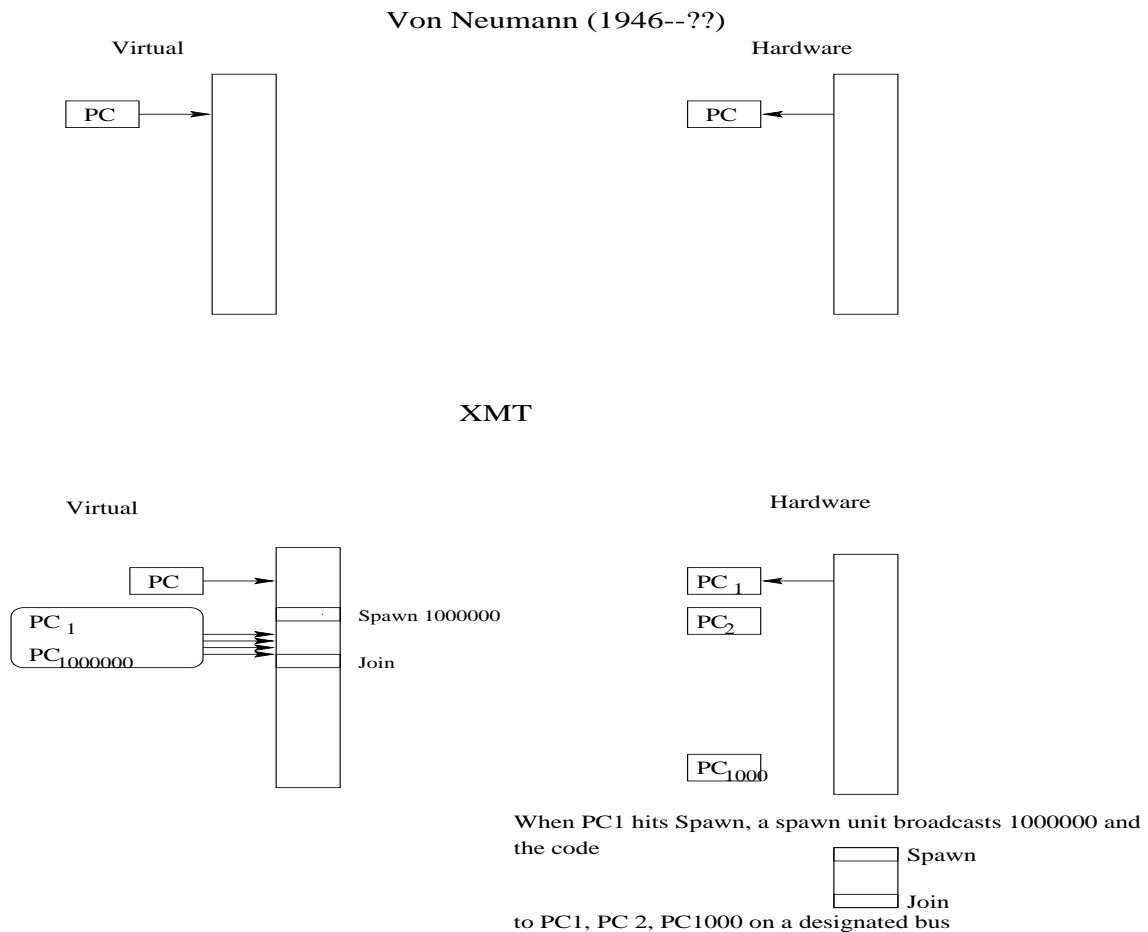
Von Neumann (1946--??)

Virtual

PC

Hardware

PC

XMT

Virtual

PC

$PC_1$

$PC_{1000000}$

Spawn 1000000

Join

Hardware

$PC_1$

$PC_2$

$PC_{1000}$

When PC1 hits Spawn, a spawn unit broadcasts 1000000 and the code

Spawn

Join

to PC1, PC 2, PC1000 on a designated bus